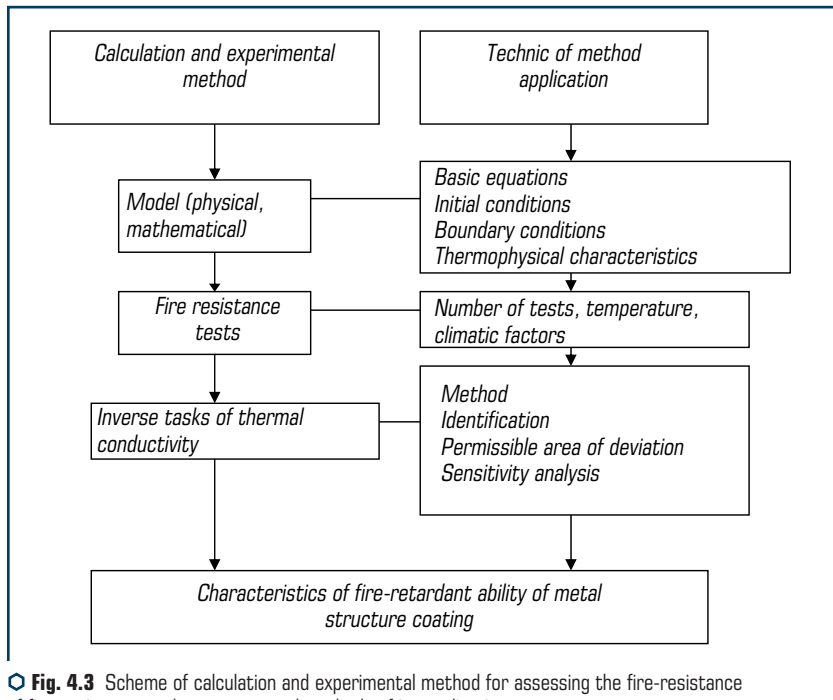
Calculation and experimental method

Technic of method application

Model (physical, mathematical)

Basic equations
Initial conditions
Boundary conditions
Thermophysical characteristics

Fire resistance tests

Number of tests, temperature, climatic factors

Inverse tasks of thermal conductivity

Method
Identification
Permissible area of deviation
Sensitivity analysis

Characteristics of fire-retardant ability of metal structure coating

**Fig. 4.3** Scheme of calculation and experimental method for assessing the fire-resistance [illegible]